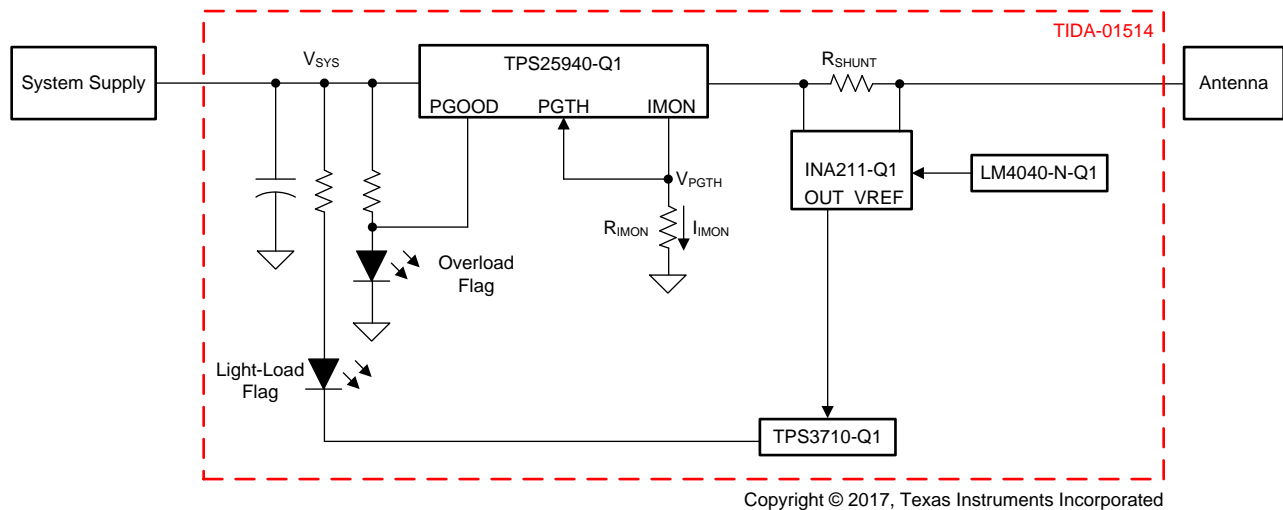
TIDA-01514

System Supply

$V_{SYS}$

TPS25940-Q1

PGOOD PGTH IMON

$R_{SHUNT}$

Antenna

INA211-Q1
OUT VREF

LM4040-N-Q1

$V_{PGTH}$

$R_{IMON}$

$I_{IMON}$

Overload Flag

Light-Load Flag

TPS3710-Q1

Copyright © 2017, Texas Instruments Incorporated